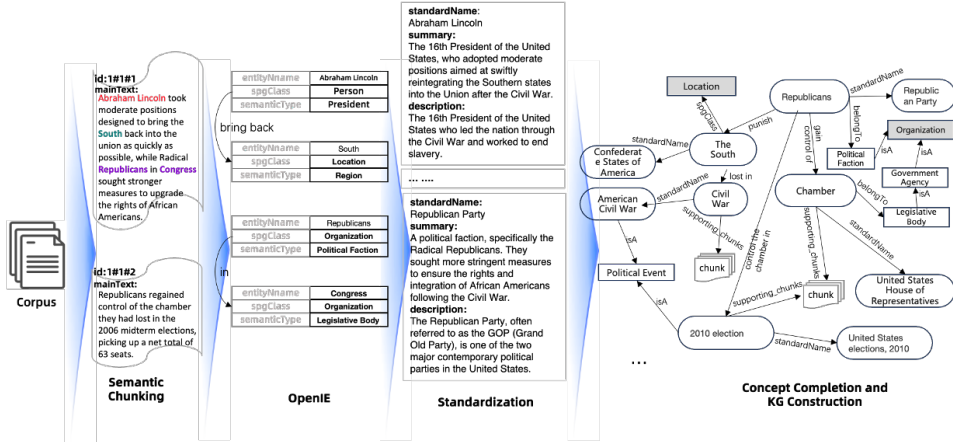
Corpus

id:1#1#1
mainText:
Abraham Lincoln took moderate positions designed to bring the South back into the union as quickly as possible, while Radical Republicans in Congress sought stronger measures to upgrade the rights of African Americans.

id:1#1#2
mainText:
Republicans regained control of the chamber they had lost in the 2006 midterm elections, picking up a net total of 63 seats.

Semantic Chunking

| entityName | Abraham Lincoln |
|---|---|
| spgClass | Person |
| semanticType | President |

bring back

| entityName | South |
|---|---|
| spgClass | Location |
| semanticType | Region |

| entityName | Republicans |
|---|---|
| spgClass | Organization |
| semanticType | Political Faction |

in

| entityName | Congress |
|---|---|
| spgClass | Organization |
| semanticType | Legislative Body |

OpenIE

standardName:
Abraham Lincoln
summary:
The 16th President of the United States, who adopted moderate positions aimed at swiftly reintegrating the Southern states into the Union after the Civil War.
description:
The 16th President of the United States who led the nation through the Civil War and worked to end slavery.

... ....

standardName:
Republican Party
summary:
A political faction, specifically the Radical Republicans. They sought more stringent measures to ensure the rights and integration of African Americans following the Civil War.
description:
The Republican Party, often referred to as the GOP (Grand Old Party), is one of the two major contemporary political parties in the United States.

Standardization

Location
spgClass
Republicans
standardName
Republic an Party
punish
The South
standardName
Confederat e States of America
gain control of
belongTo
Political Faction
isA
Organization
isA
Government Agency
isA
Legislative Body
belongTo
lost in
Civil War
standardName
American Civil War
Chamber
isA
supporting_chunks
chunk
control the chamber in
supporting_chunks
standardName
United States House of Representatives
Political Event
isA
supporting_chunks
chunk
2010 election
standardName
United States elections, 2010
...

Concept Completion and KG Construction